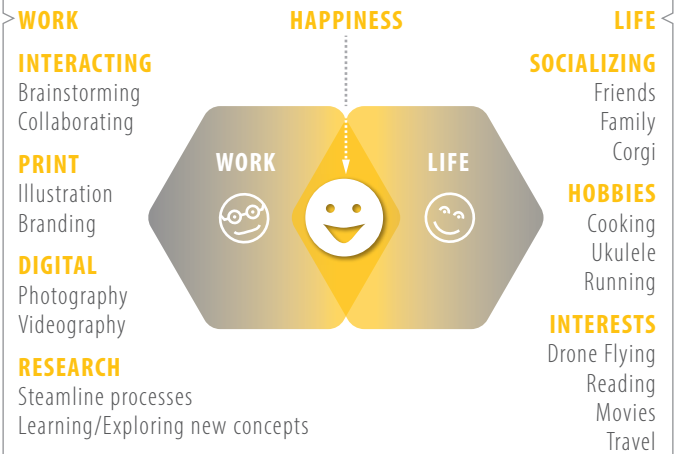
WORK

INTERACTING
Brainstorming
Collaborating

PRINT
Illustration
Branding

DIGITAL
Photography
Videography

RESEARCH
Steamline processes
Learning/Exploring new concepts

HAPPINESS

WORK

LIFE

LIFE

SOCIALIZING
Friends
Family
Corgi

HOBBIES
Cooking
Ukulele
Running

INTERESTS
Drone Flying
Reading
Movies
Travel